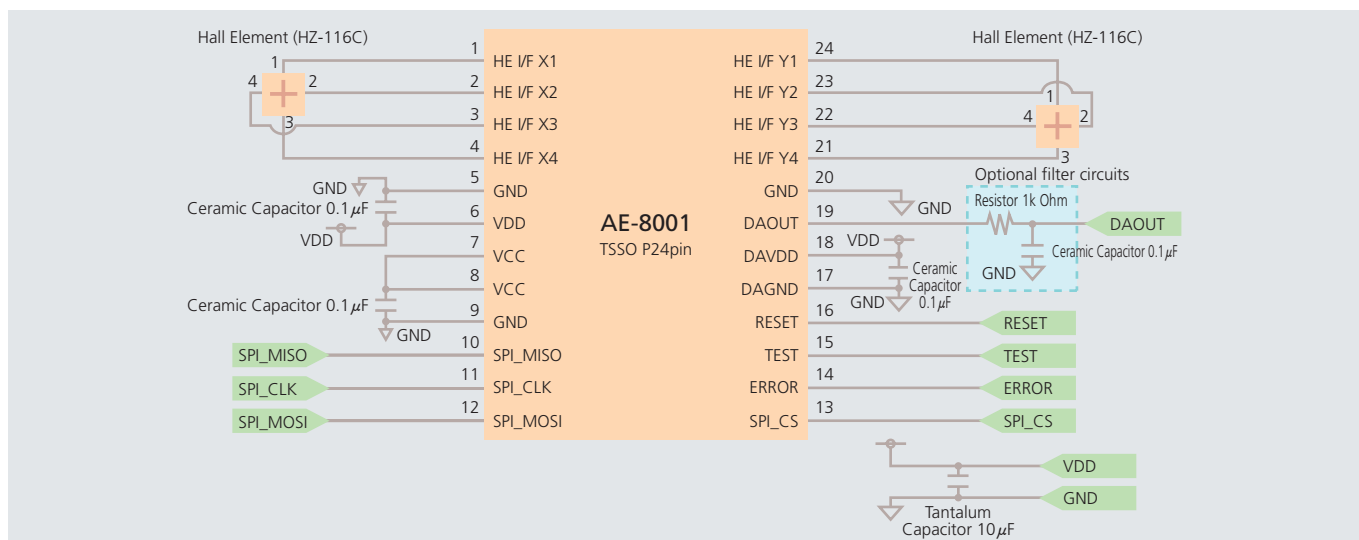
Hall Element (HZ-116C)

1
2
3
4

1 HE I/F X1
2 HE I/F X2
3 HE I/F X3
4 HE I/F X4
5 GND
6 VDD
7 VCC
8 VCC
9 GND
10 SPI_MISO
11 SPI_CLK
12 SPI_MOSI

GND
Ceramic Capacitor 0.1$\mu$F
VDD
Ceramic Capacitor 0.1$\mu$F
GND

SPI_MISO
SPI_CLK
SPI_MOSI

AE-8001
TSSO P24pin

HE I/F Y1 24
HE I/F Y2 23
HE I/F Y3 22
HE I/F Y4 21
GND 20
DAOUT 19
DAVDD 18
DAGND 17
RESET 16
TEST 15
ERROR 14
SPI_CS 13

Hall Element (HZ-116C)

1
2
3
4

GND
Optional filter circuits
Resistor 1k Ohm
DAOUT
Ceramic Capacitor 0.1$\mu$F
GND
VDD
Ceramic Capacitor 0.1$\mu$F
GND

RESET
TEST
ERROR
SPI_CS

VDD
GND
Tantalum Capacitor 10$\mu$F